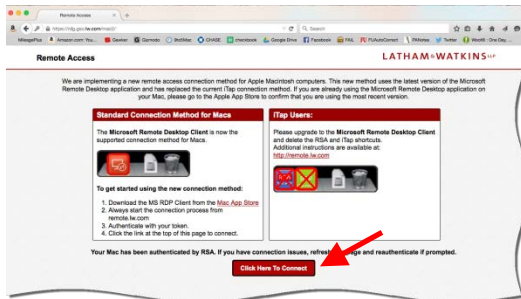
Remote Access

https://rdg.gov.lw.com/mac/?

Search

MileagePlus | Amazon.com: You... | Gawker | Gizmodo | SkitMap | CHASE | rmembook | Google Drive | Facebook | FAIL | FUAutoCorrect | PANews | Twitter | WestW - One Day...

Remote Access

LATHAM&WATKINS LLP

We are implementing a new remote access connection method for Apple Macintosh computers. This new method uses the latest version of the Microsoft Remote Desktop application and has replaced the current ITap connection method. If you are already using the Microsoft Remote Desktop application on your Mac, please go to the App Store to confirm that you are using the most recent version.

Standard Connection Method for Macs

The Microsoft Remote Desktop Client is now the supported connection method for Macs.

To get started using the new connection method:

1. Download the MS RDP Client from the Mac App Store
2. Always start the connection process from remote.lw.com
3. Authenticate with your token.
4. Click the link at the top of this page to connect.

ITap Users:

Please upgrade to the Microsoft Remote Desktop Client and delete the RSA and ITap shortcuts. Additional instructions are available at: http://remote.lw.com

Your Mac has been authenticated by RSA. If you have connection issues, refresh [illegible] page and reauthenticate if prompted.

Click Here To Connect